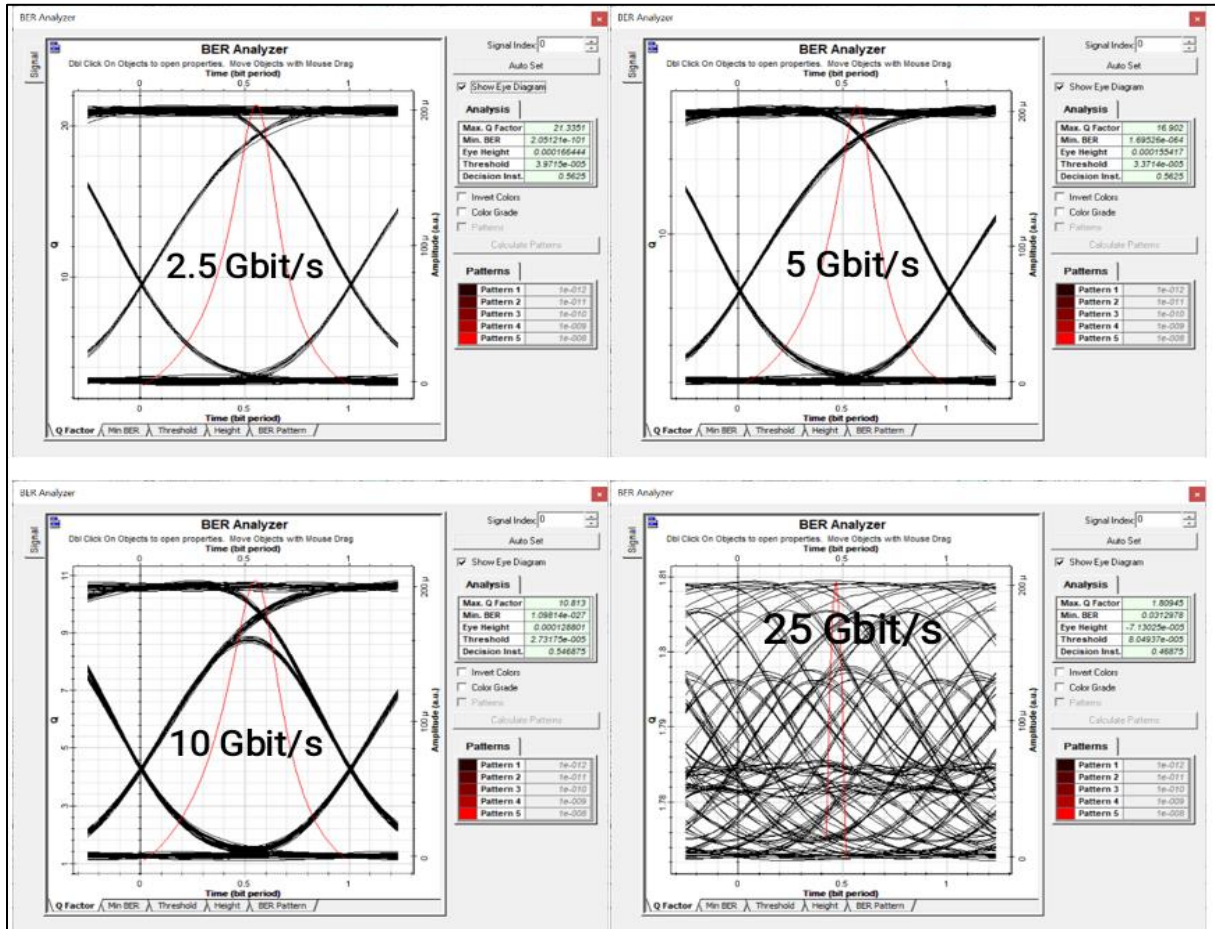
BER Analyzer

Signal

BER Analyzer
Dbl Click On Objects to open properties. Move Objects with Mouse Drag
Time (bit period)
0 0.5 1
20 10
Q
200 μ 100 μ 0
Amplitude (a.u.)
2.5 Gbit/s
0 0.5 1
Time (bit period)
Q Factor | Min BER | Threshold | Height | BER Pattern

Signal Index 0
Auto Set
Show Eye Diagram
Analysis

| Max. Q Factor | 21.3351 |
|---|---|
| Min. BER | 2.05121e-101 |
| Eye Height | 0.000166444 |
| Threshold | 3.9715e-005 |
| Decision Inst. | 0.5625 |

Invert Colors
Color Grade
Patterns
Calculate Patterns
Patterns

| Pattern 1 | 1e-012 |
|---|---|
| Pattern 2 | 1e-011 |
| Pattern 3 | 1e-010 |
| Pattern 4 | 1e-009 |
| Pattern 5 | 1e-008 |

BER Analyzer

Signal

BER Analyzer
Dbl Click On Objects to open properties. Move Objects with Mouse Drag
Time (bit period)
0 0.5 1
10
Q
200 μ 100 μ 0
Amplitude (a.u.)
5 Gbit/s
0 0.5 1
Time (bit period)
Q Factor | Min BER | Threshold | Height | BER Pattern

Signal Index 0
Auto Set
Show Eye Diagram
Analysis

| Max. Q Factor | 16.902 |
|---|---|
| Min. BER | 1.69526e-064 |
| Eye Height | 0.000155417 |
| Threshold | 3.3714e-005 |
| Decision Inst. | 0.5625 |

Invert Colors
Color Grade
Patterns
Calculate Patterns
Patterns

| Pattern 1 | 1e-012 |
|---|---|
| Pattern 2 | 1e-011 |
| Pattern 3 | 1e-010 |
| Pattern 4 | 1e-009 |
| Pattern 5 | 1e-008 |

BER Analyzer

Signal

BER Analyzer
Dbl Click On Objects to open properties. Move Objects with Mouse Drag
Time (bit period)
0 0.5 1
11 9 7 5 3 1
Q
200 μ 100 μ 0
Amplitude (a.u.)
10 Gbit/s
0 0.5 1
Time (bit period)
Q Factor | Min BER | Threshold | Height | BER Pattern

Signal Index 0
Auto Set
Show Eye Diagram
Analysis

| Max. Q Factor | 10.813 |
|---|---|
| Min. BER | 1.09814e-027 |
| Eye Height | 0.000128801 |
| Threshold | 2.73175e-005 |
| Decision Inst. | 0.546875 |

Invert Colors
Color Grade
Patterns
Calculate Patterns
Patterns

| Pattern 1 | 1e-012 |
|---|---|
| Pattern 2 | 1e-011 |
| Pattern 3 | 1e-010 |
| Pattern 4 | 1e-009 |
| Pattern 5 | 1e-008 |

BER Analyzer

Signal

BER Analyzer
Dbl Click On Objects to open properties. Move Objects with Mouse Drag
Time (bit period)
0 0.5
1.81 1.8 1.79 1.78
Q
200 μ 100 μ 0
Amplitude (a.u.)
25 Gbit/s
0 0.5 1
Time (bit period)
Q Factor | Min BER | Threshold | Height | BER Pattern

Signal Index 0
Auto Set
Show Eye Diagram
Analysis

| Max. Q Factor | 1.80945 |
|---|---|
| Min. BER | 0.0312978 |
| Eye Height | -7.13025e-005 |
| Threshold | 8.04937e-005 |
| Decision Inst. | 0.46875 |

Invert Colors
Color Grade
Patterns
Calculate Patterns
Patterns

| Pattern 1 | 1e-012 |
|---|---|
| Pattern 2 | 1e-011 |
| Pattern 3 | 1e-010 |
| Pattern 4 | 1e-009 |
| Pattern 5 | 1e-008 |